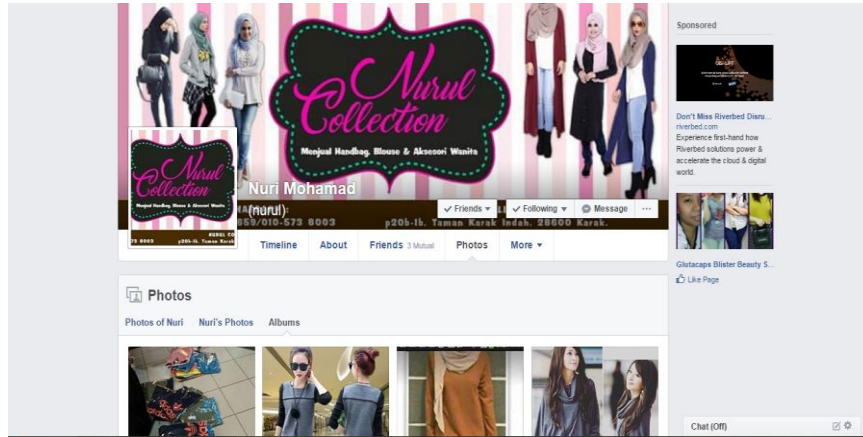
Nurul Collection

Menjual Handbag, Blouse & Aksesori Wanita

Nurul Collection

Menjual Handbag, Blouse & Aksesori Wanita

Nuri Mohamad (nurul)

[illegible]859/010-573 8003

p20b-lb, Taman Karak Indah, 28600 Karak.

✓ Friends ▾

✓ Following ▾

Message

···

Timeline

About

Friends 3 Mutual

Photos

More ▾

Photos

Photos of Nuri

Nuri's Photos

Albums

Sponsored

Don't Miss Riverbed Disru...

riverbed.com

Experience first-hand how Riverbed solutions power & accelerate the cloud & digital world.

Glutacaps Blister Beauty S...

Like Page

Chat (Off)